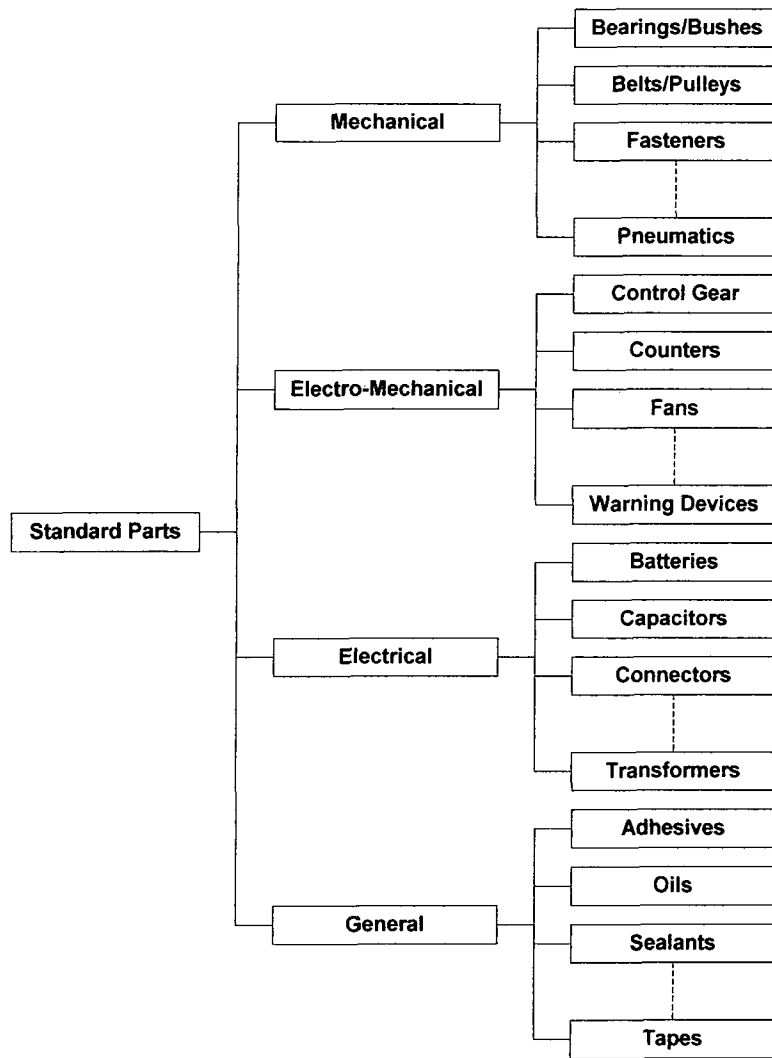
Standard Parts

Mechanical

Bearings/Bushes

Belts/Pulleys

Fasteners

Pneumatics

Electro-Mechanical

Control Gear

Counters

Fans

Warning Devices

Electrical

Batteries

Capacitors

Connectors

Transformers

General

Adhesives

Oils

Sealants

Tapes